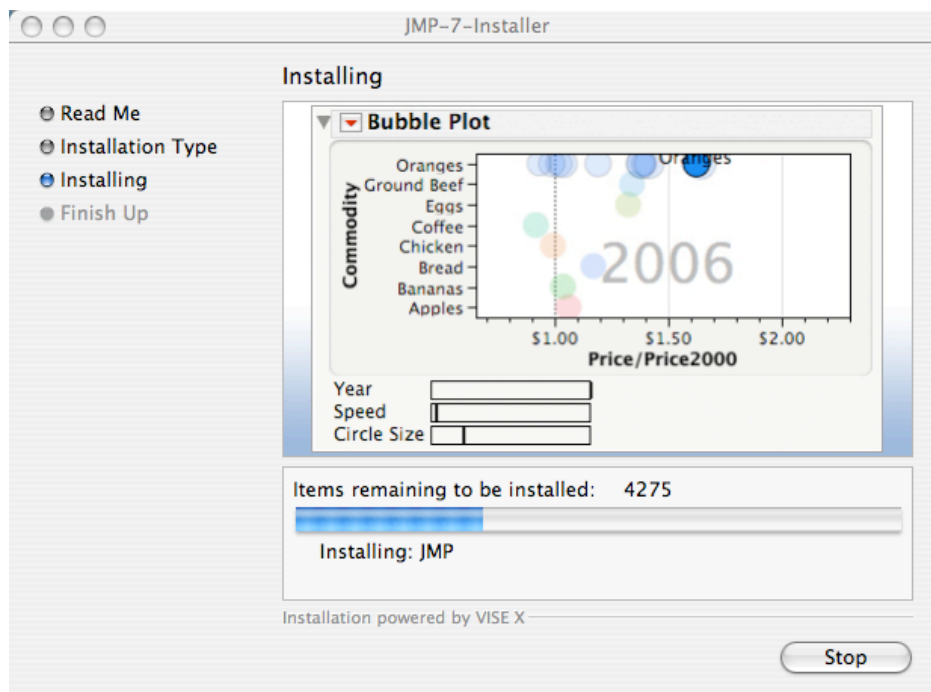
JMP-7-Installer

Read Me
Installation Type
Installing
Finish Up

Installing

Bubble Plot

Commodity
Oranges
Ground Beef
Eggs
Coffee
Chicken
Bread
Bananas
Apples

Oranges

2006

$1.00
$1.50
$2.00
Price/Price2000

Year
Speed
Circle Size

Items remaining to be installed: 4275

Installing: JMP

Installation powered by VISE X

Stop